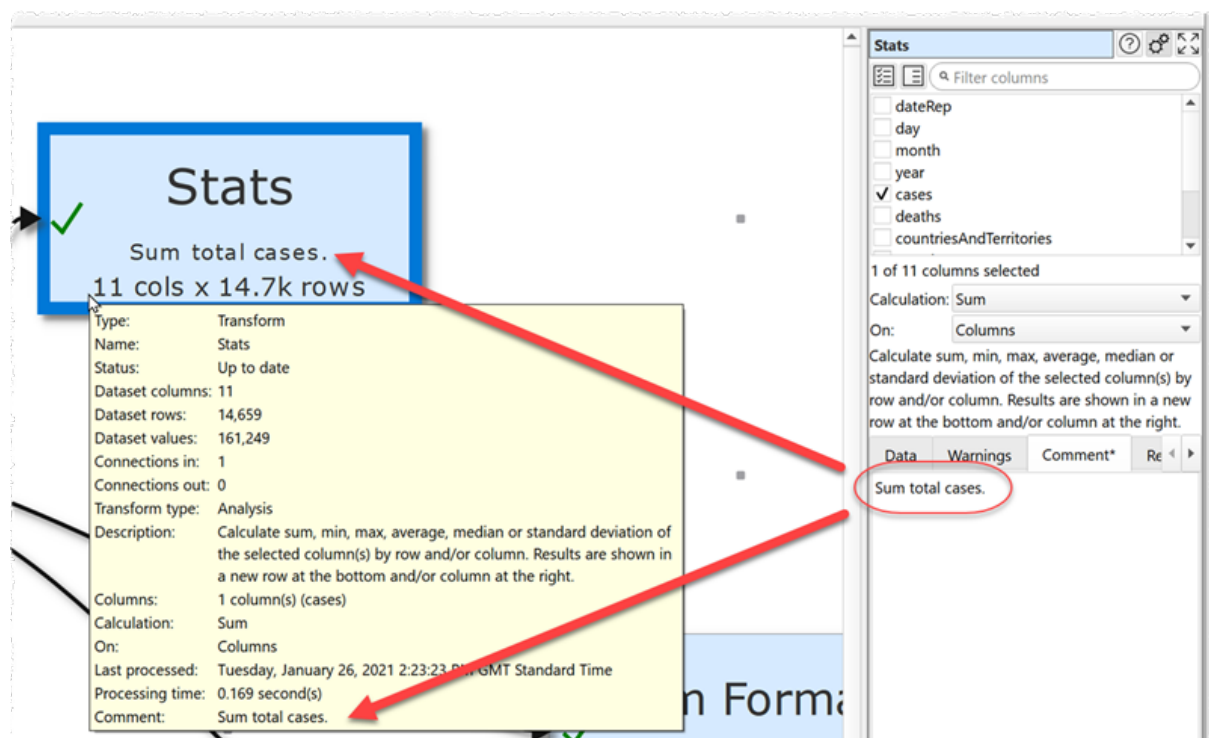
Stats

Sum total cases.

11 cols x 14.7k rows

| Type: | Transform |
|---|---|
| Name: | Stats |
| Status: | Up to date |
| Dataset columns: | 11 |
| Dataset rows: | 14,659 |
| Dataset values: | 161,249 |
| Connections in: | 1 |
| Connections out: | 0 |
| Transform type: | Analysis |
| Description: | Calculate sum, min, max, average, median or standard deviation of the selected column(s) by row and/or column. Results are shown in a new row at the bottom and/or column at the right. |
| Columns: | 1 column(s) (cases) |
| Calculation: | Sum |
| On: | Columns |
| Last processed: | Tuesday, January 26, 2021 2:23:23 P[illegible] GMT Standard Time |
| Processing time: | 0.169 second(s) |
| Comment: | Sum total cases. |

n Forma

Stats

Filter columns

dateRep
day
month
year
✓ cases
deaths
countriesAndTerritories

1 of 11 columns selected

Calculation: Sum

On: Columns

Calculate sum, min, max, average, median or standard deviation of the selected column(s) by row and/or column. Results are shown in a new row at the bottom and/or column at the right.

Data | Warnings | Comment* | Re

Sum total cases.